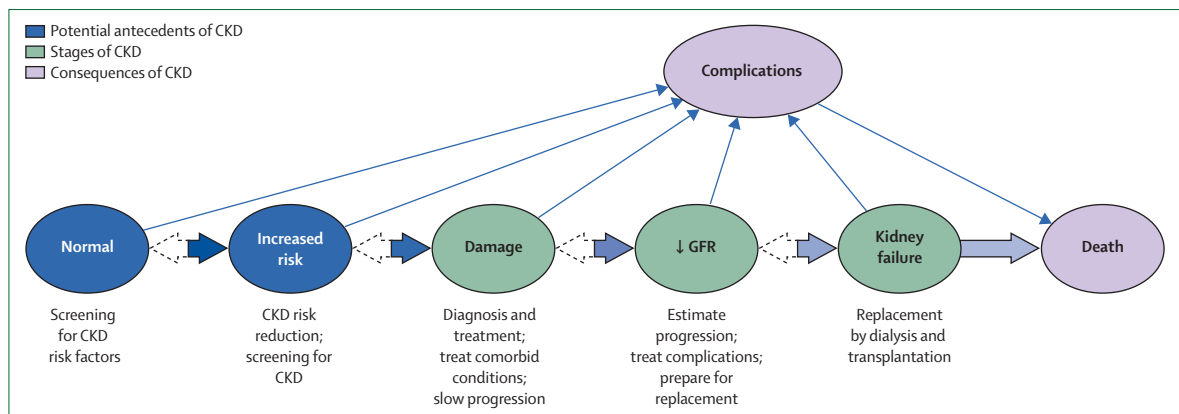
Potential antecedents of CKD
Stages of CKD
Consequences of CKD

Complications

Normal

Increased risk

Damage

↓ GFR

Kidney failure

Death

Screening for CKD risk factors

CKD risk reduction; screening for CKD

Diagnosis and treatment; treat comorbid conditions; slow progression

Estimate progression; treat complications; prepare for replacement

Replacement by dialysis and transplantation